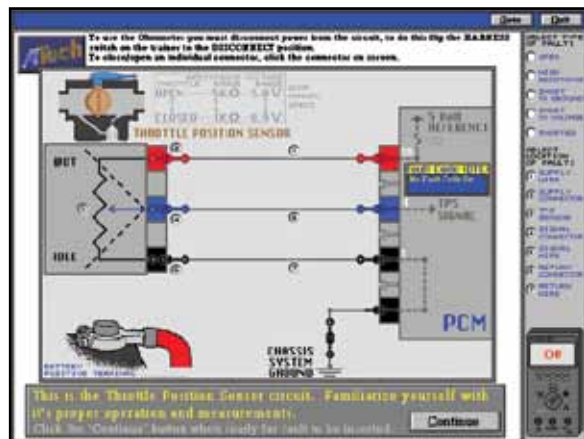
Done Quit

To use the Ohmmeter you must disconnect power from the circuit, to do this flip the HARNESS switch on the trainer to the DISCONNECT position.
To disconnect an individual connector, click the connector on screen.

Tech

OPEN 5KΩ 5.0V
CLOSED 1KΩ 0.5V

THROTTLE POSITION SENSOR

WOT

IDLE

5 VOLT REFERENCE

TPS SIGNAL

No Fault Data Set

PCM

CHASSIS SYSTEM GROUND

SELECT TYPE OF FAULT:
OPEN
HIGH RESISTANCE
SHORT TO GROUND
SHORT TO VOLTAGE
SHORTED

SELECT LOCATION OF FAULT:
SUPPLY WIRE
SUPPLY CONNECTOR
SENSOR
SIGNAL CONNECTOR
SIGNAL WIRE
RETURN CONNECTOR
RETURN WIRE

Off

This is the Throttle Position Sensor circuit. Familiarize yourself with it's proper operation and measurements.
Click the "Continue" button when ready for fault to be inserted.

Continue